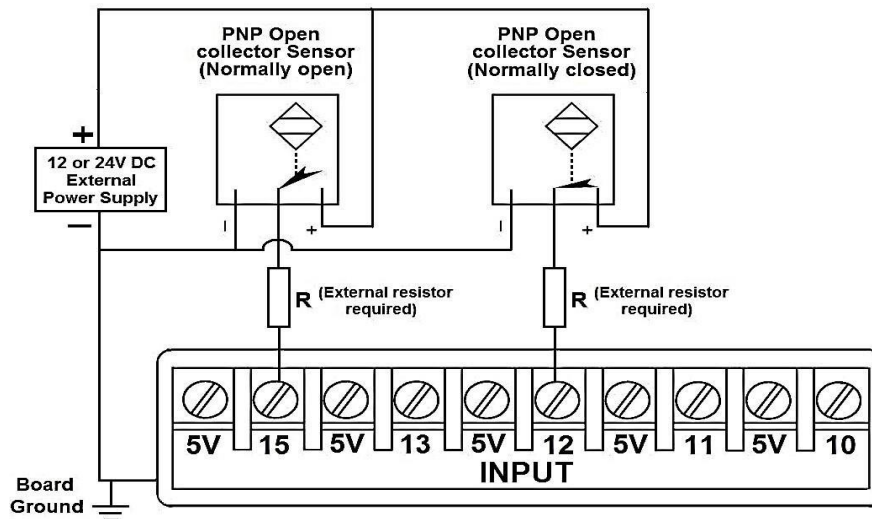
PNP Open collector Sensor (Normally open)

PNP Open collector Sensor (Normally closed)

+

12 or 24V DC External Power Supply

−

I

+

I

+

R (External resistor required)

R (External resistor required)

| 5V | 15 | 5V | 13 | 5V | 12 | 5V | 11 | 5V | 10 |
|---|---|---|---|---|---|---|---|---|---|

INPUT

Board Ground